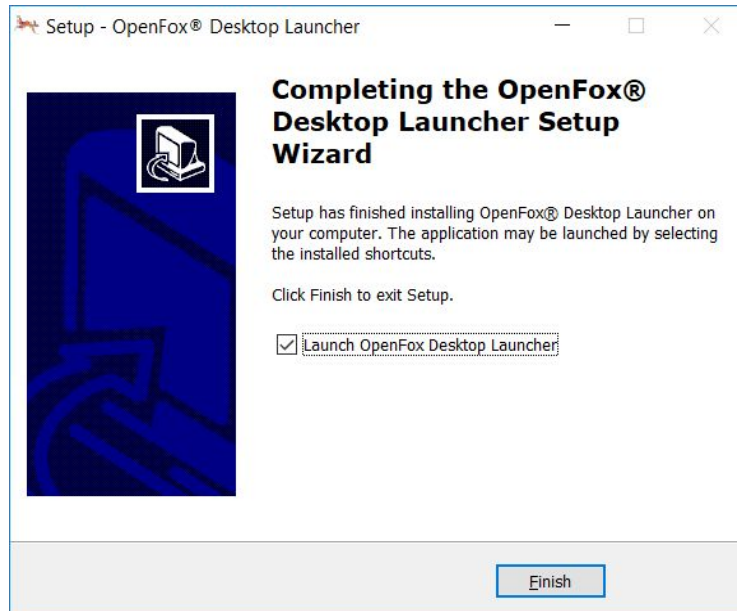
Setup - OpenFox® Desktop Launcher

Completing the OpenFox® Desktop Launcher Setup Wizard

Setup has finished installing OpenFox® Desktop Launcher on your computer. The application may be launched by selecting the installed shortcuts.

Click Finish to exit Setup.

Launch OpenFox Desktop Launcher

Finish